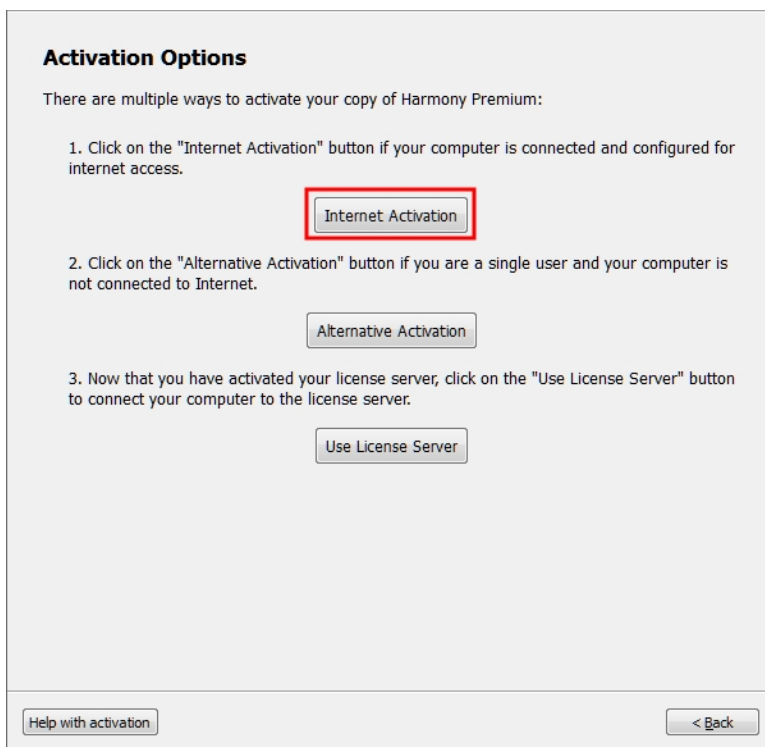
**Activation Options**

There are multiple ways to activate your copy of Harmony Premium:

1. Click on the "Internet Activation" button if your computer is connected and configured for internet access.

Internet Activation

2. Click on the "Alternative Activation" button if you are a single user and your computer is not connected to Internet.

Alternative Activation

3. Now that you have activated your license server, click on the "Use License Server" button to connect your computer to the license server.

Use License Server

Help with activation

< Back